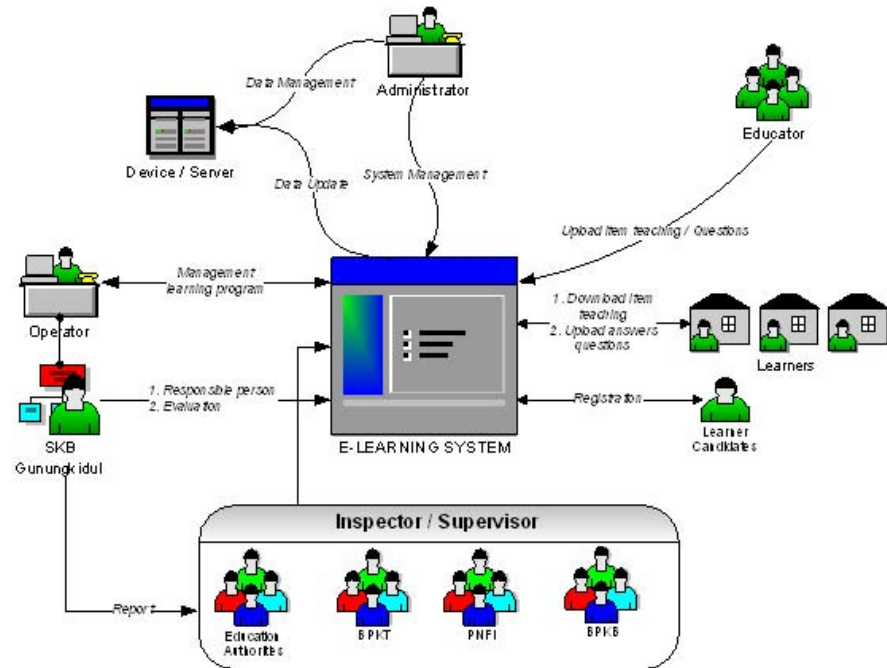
Administrator

Data Management

Device / Server

Data Update

System Management

Educator

Upload item teaching / Questions

Operator

Management learning program

1. Download item teaching
2. Upload answers questions

Learners

Registration

Learner Candidates

SKB Gunungkidul

1. Responsible person
2. Evaluation

E-LEARNING SYSTEM

Inspector / Supervisor

Report

Education Authorities

BPKT

PNFI

BPKB